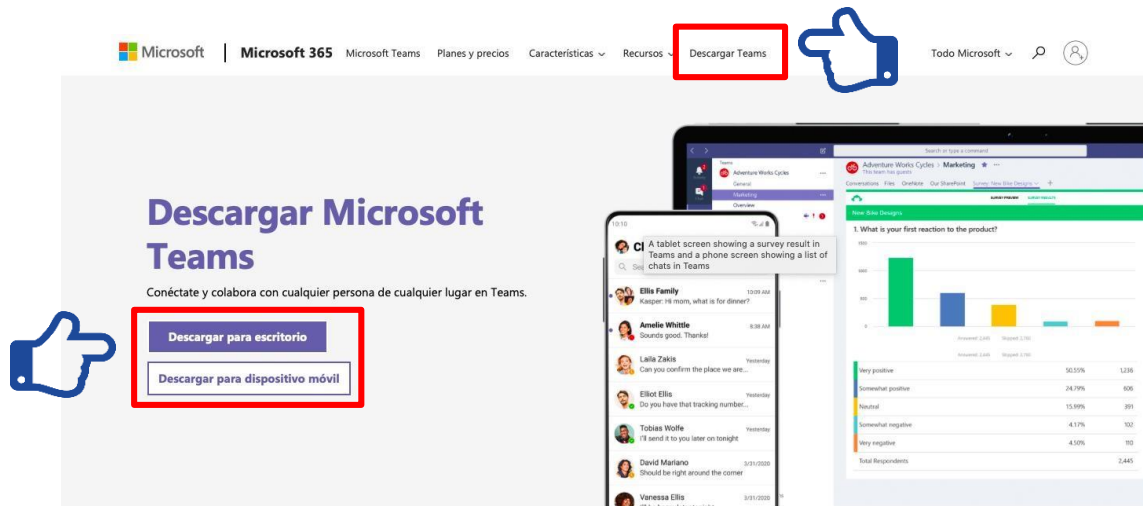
Microsoft | Microsoft 365 Microsoft Teams Planes y precios Características Recursos Descargar Teams Todo Microsoft

Descargar Microsoft Teams

Conéctate y colabora con cualquier persona de cualquier lugar en Teams.

Descargar para escritorio

Descargar para dispositivo móvil

A tablet screen showing a survey result in Teams and a phone screen showing a list of chats in Teams

Search or type a command

Teams

Adventure Works Cycles

General

Marketing

Overview

Adventure Works Cycles > Marketing

Conversations Files OneNote Our SharePoint Survey: New Bike Designs

New Bike Designs

1. What is your first reaction to the product?

Very positive 50.55% 1,236

Somewhat positive 24.79% 606

Neutral 15.99% 391

Somewhat negative 4.17% 102

Very negative 4.50% 110

Total Respondents 2,445

10:10

Ch

Ellis Family 10:09 AM
Kasper: Hi mom, what is for dinner?

Amelie Whittle 9:38 AM
Sounds good. Thanks!

Laila Zakis Yesterday
Can you confirm the place we are...

Elliot Ellis Yesterday
Do you have that tracking number...

Tobias Wolfe Yesterday
I'll send it to you later on tonight

David Mariano 3/31/2020
Should be right around the corner

Vanessa Ellis 3/31/2020